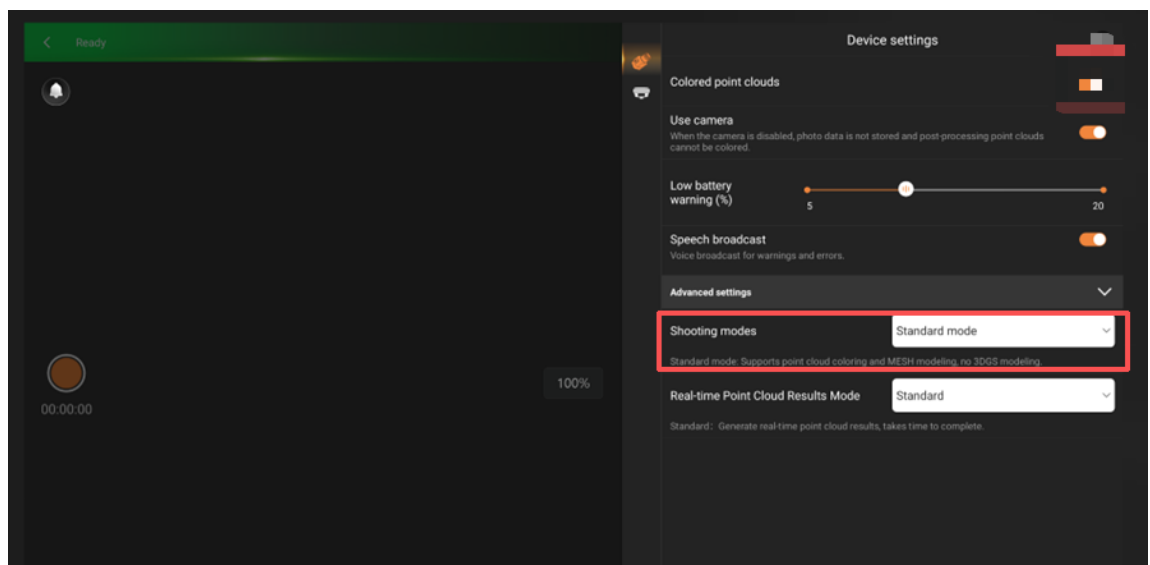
Ready

00:00:00

100%

Device settings

Colored point clouds

Use camera
When the camera is disabled, photo data is not stored and post-processing point clouds cannot be colored.

Low battery warning (%)
5
20

Speech broadcast
Voice broadcast for warnings and errors.

Advanced settings

Shooting modes
Standard mode
Standard mode: Supports point cloud coloring and MESH modeling, no 3DGS modeling.

Real-time Point Cloud Results Mode
Standard
Standard: Generate real-time point cloud results, takes time to complete.